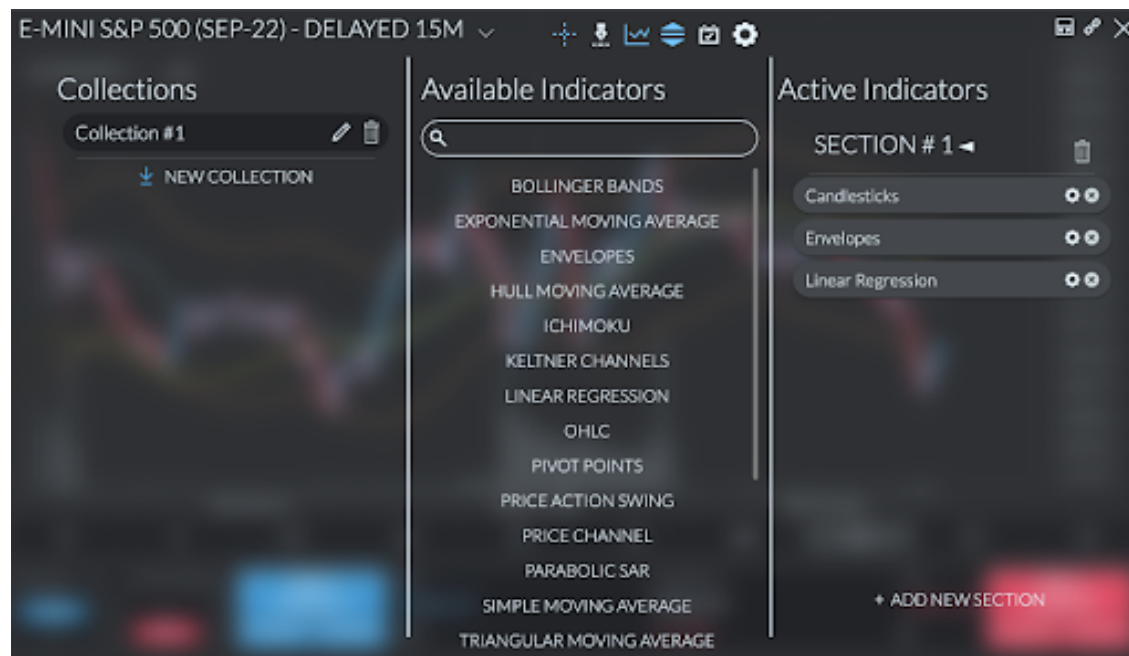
E-MINI S&P 500 (SEP-22) - DELAYED 15M

Collections

Collection #1

NEW COLLECTION

Available Indicators

BOLLINGER BANDS
EXPONENTIAL MOVING AVERAGE
ENVELOPES
HULL MOVING AVERAGE
ICHIMOKU
KELTNER CHANNELS
LINEAR REGRESSION
OHLC
PIVOT POINTS
PRICE ACTION SWING
PRICE CHANNEL
PARABOLIC SAR
SIMPLE MOVING AVERAGE
TRIANGULAR MOVING AVERAGE

Active Indicators

SECTION # 1

Candlesticks
Envelopes
Linear Regression

+ ADD NEW SECTION